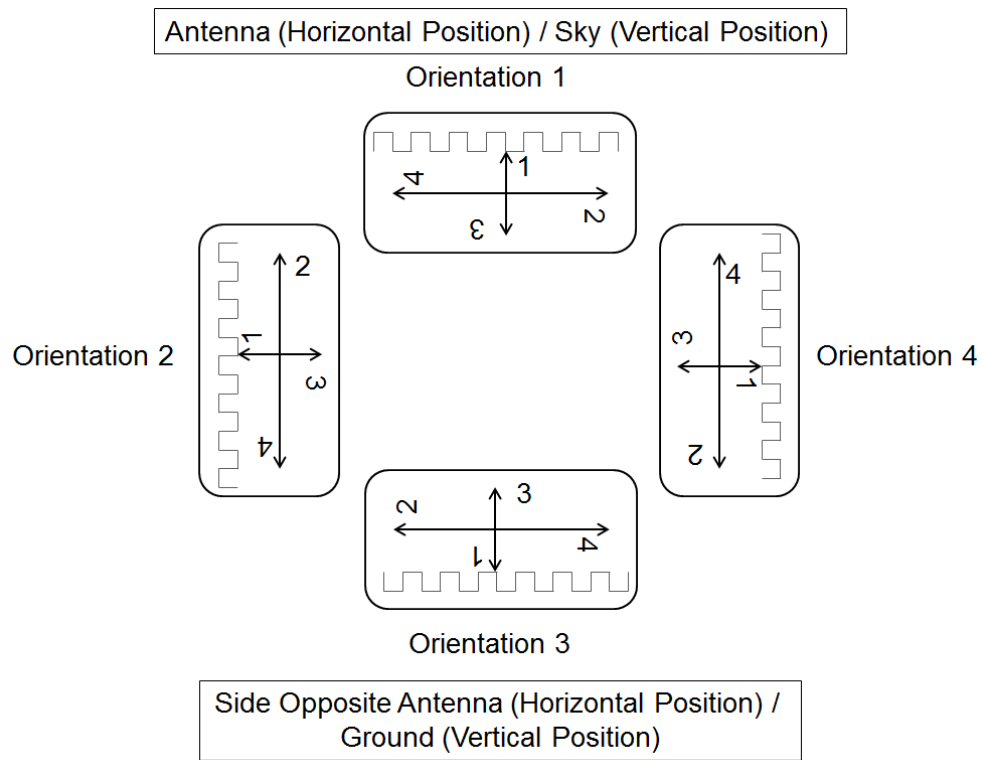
Antenna (Horizontal Position) / Sky (Vertical Position)

Orientation 1

1
4
2
3

Orientation 2

2
1
3
4

Orientation 4

4
3
1
2

3
2
4
1

Orientation 3

Side Opposite Antenna (Horizontal Position) / Ground (Vertical Position)